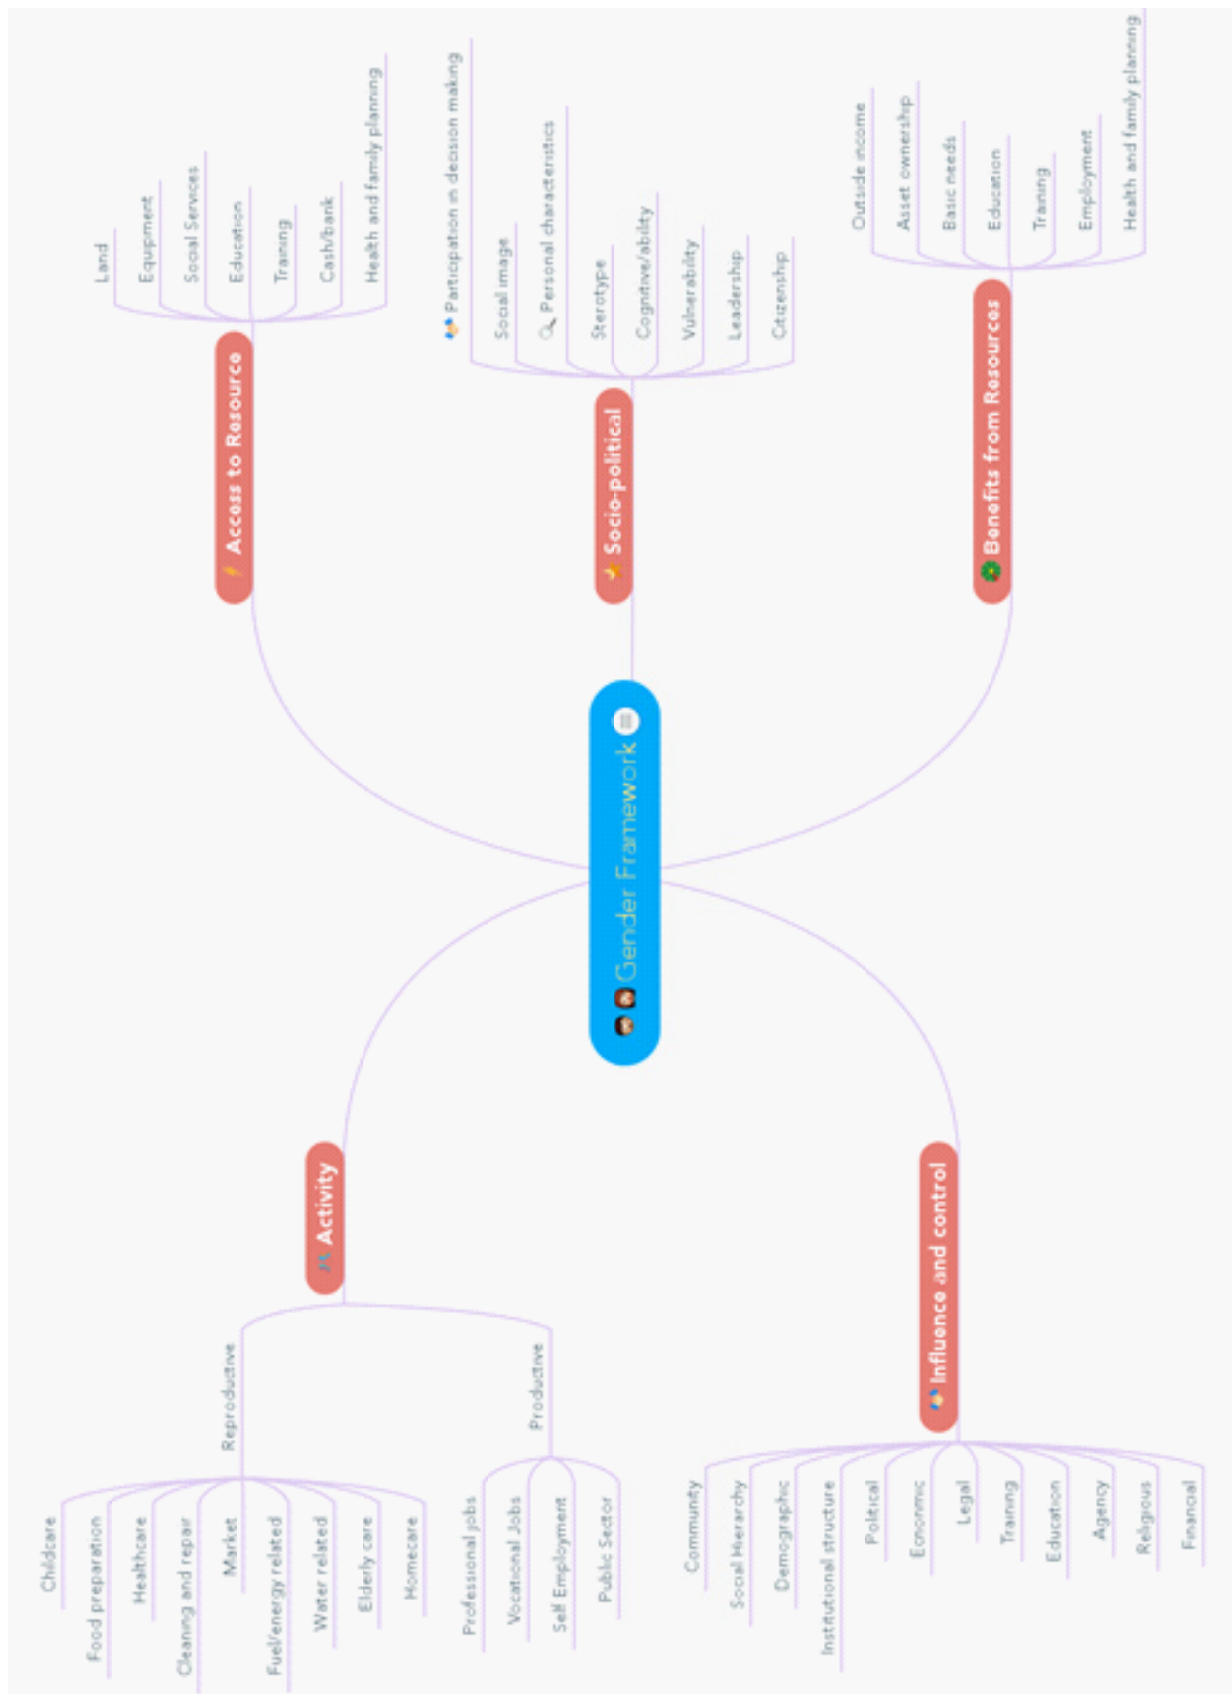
Gender Framework

Access to Resource
Land
Equipment
Social Services
Education
Training
Cash/bank
Health and family planning

Socio-political
Participation in decision making
Social image
Personal characteristics
Sterotype
Cognitive/ability
Vulnerability
Leadership
Citizenship

Benefits from Resources
Outside income
Asset ownership
Basic needs
Education
Training
Employment
Health and family planning

Activity
Reproductive
Childcare
Food preparation
Healthcare
Cleaning and repair
Market
Fuel/energy related
Water related
Elderly care
Homecare
Productive
Professional jobs
Vocational Jobs
Self Employment
Public Sector

Influence and control
Community
Social Hierarchy
Demographic
Institutional structure
Political
Economic
Legal
Training
Education
Agency
Religious
Financial